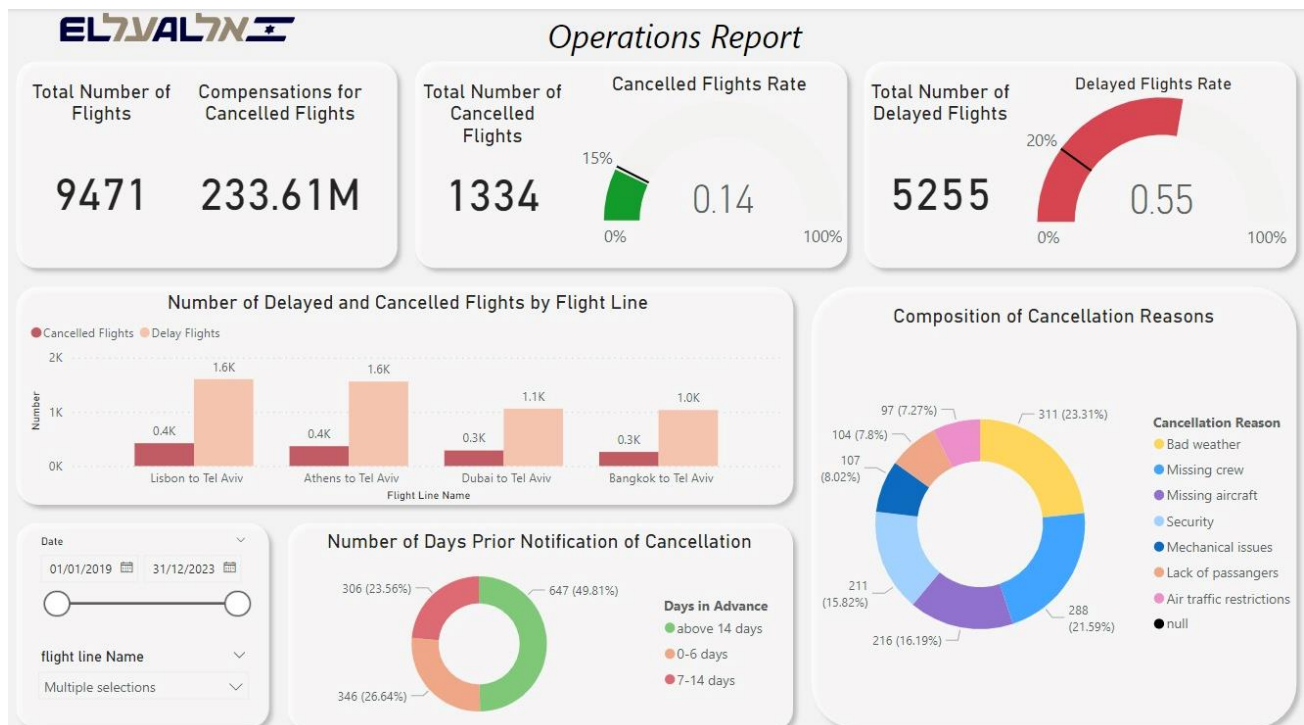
ELAL אל על

Operations Report

Total Number of Flights
9471

Compensations for Cancelled Flights
233.61M

Total Number of Cancelled Flights
1334

Cancelled Flights Rate
15%
0.14
0%
100%

Total Number of Delayed Flights
5255

Delayed Flights Rate
20%
0.55
0%
100%

Number of Delayed and Cancelled Flights by Flight Line

Cancelled Flights Delay Flights

| Flight Line Name | Cancelled Flights | Delay Flights |
|---|---|---|
| Lisbon to Tel Aviv | 0.4K | 1.6K |
| Athens to Tel Aviv | 0.4K | 1.6K |
| Dubai to Tel Aviv | 0.3K | 1.1K |
| Bangkok to Tel Aviv | 0.3K | 1.0K |

Number
2K
1K
0K
Flight Line Name

Composition of Cancellation Reasons

311 (23.31%)
288 (21.59%)
216 (16.19%)
211 (15.82%)
107 (8.02%)
104 (7.8%)
97 (7.27%)

Cancellation Reason
Bad weather
Missing crew
Missing aircraft
Security
Mechanical issues
Lack of passangers
Air traffic restrictions
null

Date
01/01/2019
31/12/2023

flight line Name
Multiple selections

Number of Days Prior Notification of Cancellation

647 (49.81%)
346 (26.64%)
306 (23.56%)

Days in Advance
above 14 days
0-6 days
7-14 days